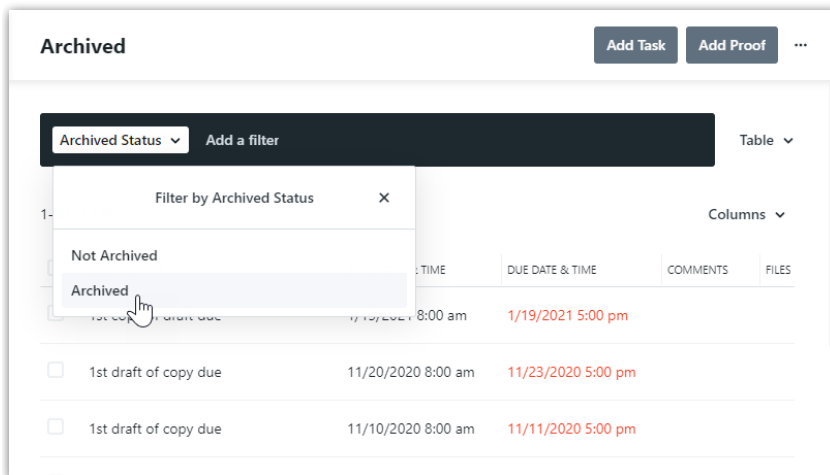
Archived

Add Task

Add Proof

...

Archived Status

Add a filter

Table

Filter by Archived Status

×

1-

Columns

Not Archived

Archived

TIME

DUE DATE & TIME

COMMENTS

FILES

1st co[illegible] draft due

1/19/2021 8:00 am

1/19/2021 5:00 pm

1st draft of copy due

11/20/2020 8:00 am

11/23/2020 5:00 pm

1st draft of copy due

11/10/2020 8:00 am

11/11/2020 5:00 pm